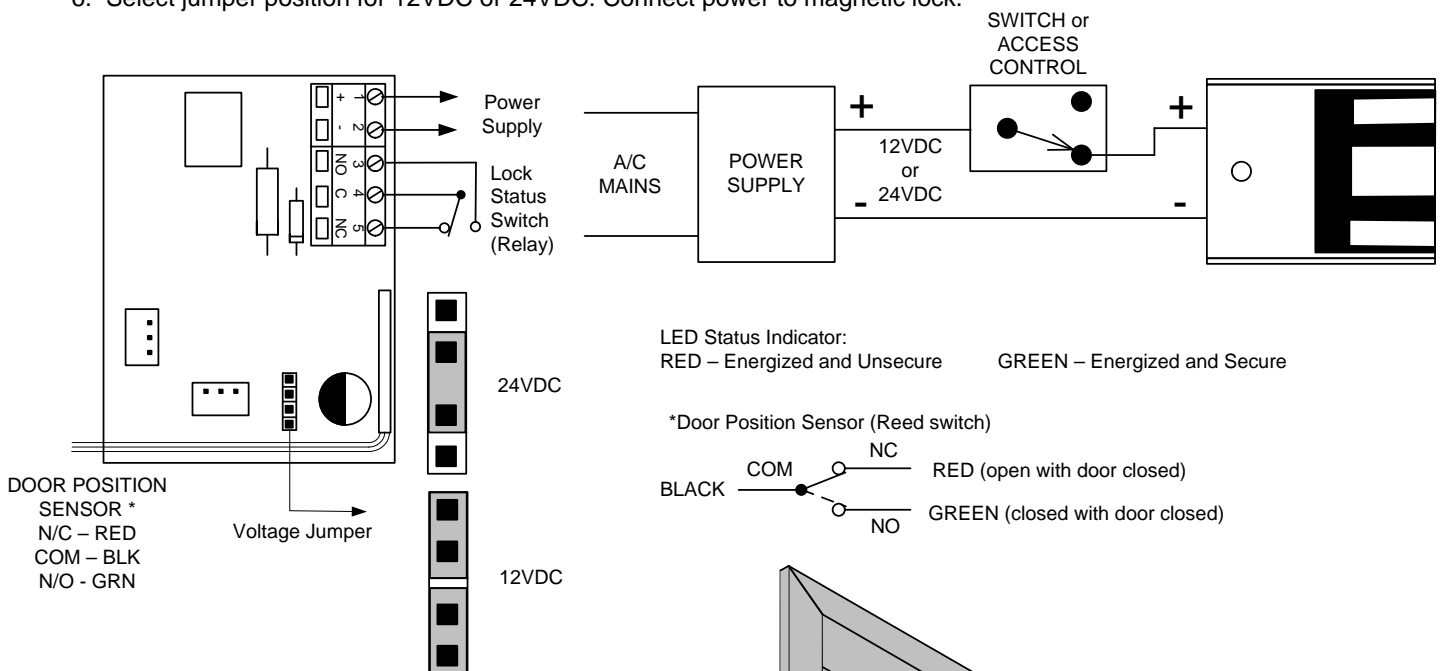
6. Select jumper position for 12VDC or 24VDC. Connect power to magnetic lock.

SWITCH or ACCESS CONTROL

1 +
2 -
3 NO
4 C
5 NC

Power Supply

Lock Status Switch (Relay)

A/C MAINS

POWER SUPPLY

+
-
12VDC or 24VDC

+
-

24VDC

LED Status Indicator:
RED – Energized and Unsecure GREEN – Energized and Secure

*Door Position Sensor (Reed switch)

NC
COM
BLACK
RED (open with door closed)
GREEN (closed with door closed)
NO

DOOR POSITION SENSOR *
N/C – RED
COM – BLK
N/O - GRN

Voltage Jumper

12VDC